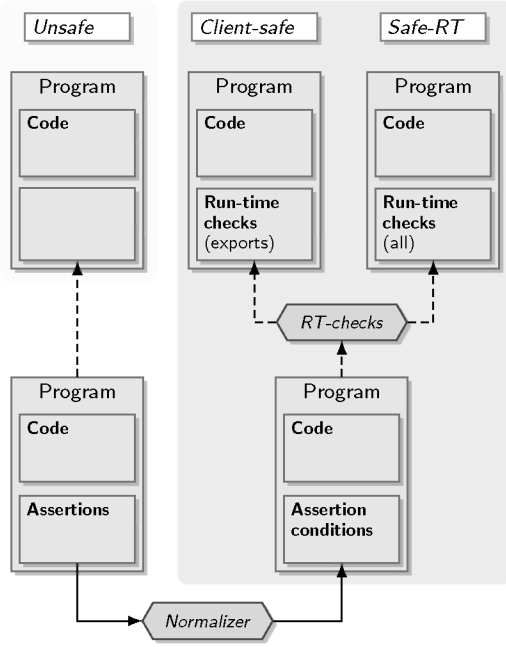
Unsafe

Client-safe

Safe-RT

Program

Code

Program

Code

Run-time checks (exports)

Program

Code

Run-time checks (all)

RT-checks

Program

Code

Assertions

Program

Code

Assertion conditions

Normalizer